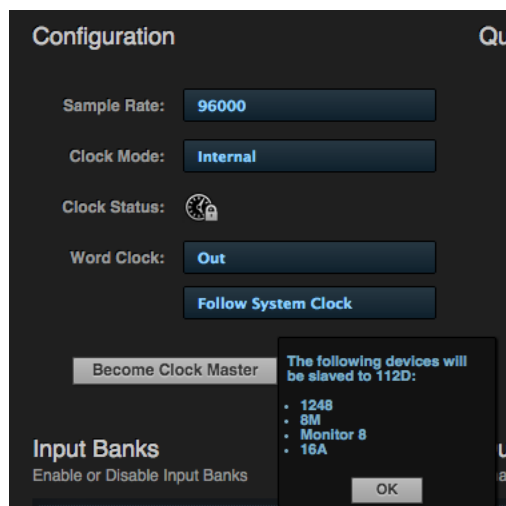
Configuration

Qu

Sample Rate: 96000

Clock Mode: Internal

Clock Status:

Word Clock: Out

Follow System Clock

Become Clock Master

The following devices will be slaved to 112D:

- 1248
- 8M
- Monitor 8
- 16A

OK

Input Banks

Enable or Disable Input Banks